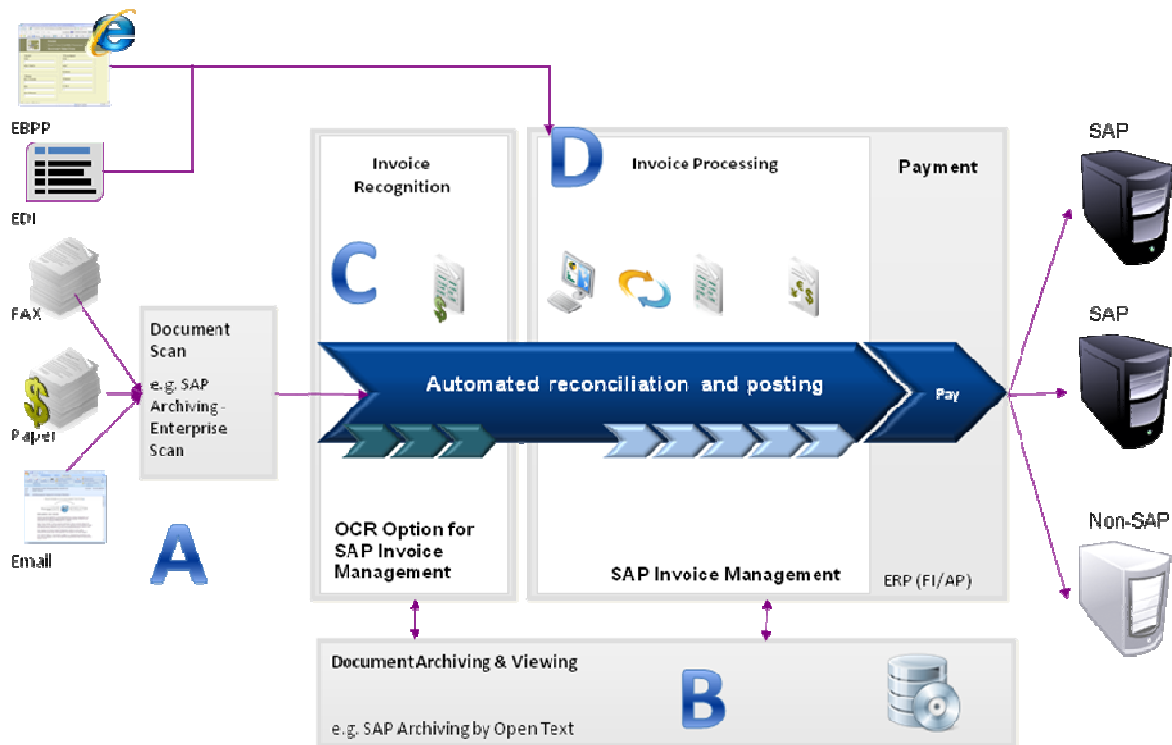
EBPP

EDI

FAX

Paper

Email

A

Document Scan

e.g. SAP Archiving - Enterprise Scan

Invoice Recognition

C

D

Invoice Processing

Payment

Automated reconciliation and posting

Pay

OCR Option for SAP Invoice Management

SAP Invoice Management

ERP (FI/AP)

SAP

SAP

Non-SAP

Document Archiving & Viewing

e.g. SAP Archiving by Open Text

B